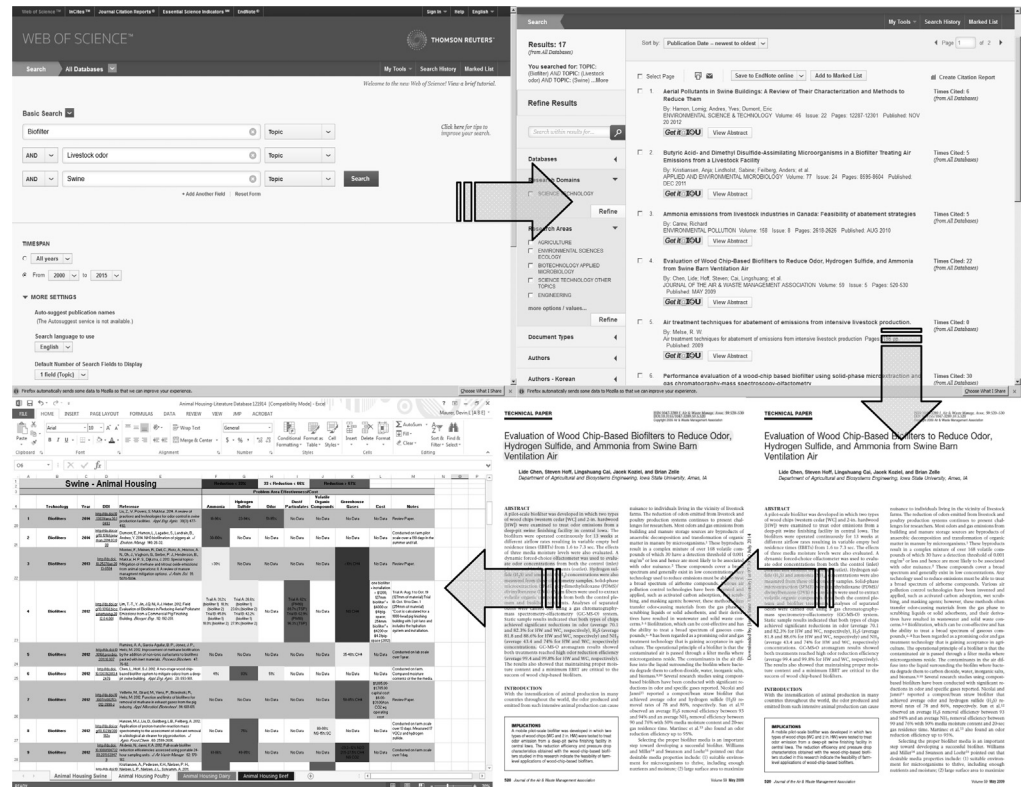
Web of Science™ | InCites™ | Journal Citation Reports® | Essential Science Indicators℠ | EndNote® | Sign In | Help | English

WEB OF SCIENCE™

THOMSON REUTERS™

Search | All Databases

My Tools | Search History | Marked List

Welcome to the new Web of Science! View a brief tutorial.

Basic Search

Biofilter | Topic

AND | Livestock odor | Topic

AND | Swine | Topic | Search

Click here for tips to improve your search.

+ Add Another Field | Reset Form

TIMESPAN

All years

From 2000 to 2015

▼ MORE SETTINGS

Auto-suggest publication names
(The Autosuggest service is not available.)

Search language to use
English

Default Number of Search Fields to Display
1 field (Topic)

Firefox automatically sends some data to Mozilla so that we can improve your experience. | Choose What I Share

Search | My Tools | Search History | Marked List

Results: 17
(from All Databases)

You searched for: TOPIC: (Biofilter) AND TOPIC: (Livestock odor) AND TOPIC: (Swine) ...More

Sort by: Publication Date -- newest to oldest | Page 1 of 2

Refine Results

Search within results for...

Select Page | Save to EndNote online | Add to Marked List | Create Citation Report

1. Aerial Pollutants in Swine Buildings: A Review of Their Characterization and Methods to Reduce Them
By: Hamon, Loraig; Andres, Yves; Dumont, Eric
ENVIRONMENTAL SCIENCE & TECHNOLOGY Volume: 46 Issue: 22 Pages: 12287-12301 Published: NOV 20 2012
Get it | View Abstract
Times Cited: 6 (from All Databases)

2. Butyric Acid- and Dimethyl Disulfide-Assimilating Microorganisms in a Biofilter Treating Air Emissions from a Livestock Facility
By: Kristiansen, Anja; Lindholst, Sabine; Feilberg, Anders; et al.
APPLIED AND ENVIRONMENTAL MICROBIOLOGY Volume: 77 Issue: 24 Pages: 8595-8604 Published: DEC 2011
Get it | View Abstract
Times Cited: 5 (from All Databases)

3. Ammonia emissions from livestock industries in Canada: Feasibility of abatement strategies
By: Carew, Richard
ENVIRONMENTAL POLLUTION Volume: 158 Issue: 8 Pages: 2618-2626 Published: AUG 2010
Get it | View Abstract
Times Cited: 5 (from All Databases)

4. Evaluation of Wood Chip-Based Biofilters to Reduce Odor, Hydrogen Sulfide, and Ammonia from Swine Barn Ventilation Air
By: Chen, Lide; Hoff, Steven; Cai, Lingshuang; et al.
JOURNAL OF THE AIR & WASTE MANAGEMENT ASSOCIATION Volume: 59 Issue: 5 Pages: 520-530 Published: MAY 2009
Get it | View Abstract
Times Cited: 22 (from All Databases)

5. Air treatment techniques for abatement of emissions from intensive livestock production.
By: Melse, R. W.
Air treatment techniques for abatement of emissions from intensive livestock production. Pages: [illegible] Published: 2009
Get it | View Abstract
Times Cited: 8 (from All Databases)

6. Performance evaluation of a wood-chip based biofilter using solid-phase microextraction and gas chromatography-mass spectroscopy-olfactometry
Times Cited: 30 (from All Databases)

Databases
Research Domains
SCIENCE TECHNOLOGY
Refine
Research Areas
AGRICULTURE
ENVIRONMENTAL SCIENCES ECOLOGY
BIOTECHNOLOGY APPLIED MICROBIOLOGY
SCIENCE TECHNOLOGY OTHER TOPICS
ENGINEERING
more options / values...
Refine
Document Types
Authors
Authors - Korean

Firefox automatically sends some data to Mozilla so that we can improve your experience. | Choose What I Share

Animal Housing Literature Database 121814 [Compatibility Mode] - Excel

FILE HOME INSERT PAGE LAYOUT FORMULAS DATA REVIEW VIEW JMP ACROBAT

Swine - Animal Housing

| Technology | Year | DOI | Reference | Ammonia | Hydrogen Sulfide | Odor | Dust/ Particulates | Volatile Organic Compounds | Greenhouse Gases | Cost | Notes |
|---|---|---|---|---|---|---|---|---|---|---|---|
| Biofilters | 2014 | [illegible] | Lim, T.-T., Jin, Y., Ni, J.-Q., Heber, A.J. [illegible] | No Data | No Data | No Data | No Data | No Data | No Data | No Data | Review Paper |
| Biofilters | 2014 | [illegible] | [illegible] | No Data | No Data | No Data | No Data | No Data | No Data | No Data | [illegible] |
| Biofilters | 2013 | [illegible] | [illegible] | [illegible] | No Data | No Data | No Data | No Data | No Data | No Data | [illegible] |
| Biofilters | 2013 | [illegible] | Lim, T.-T., Jin, Y., Ni, J.-Q., Heber, A.J. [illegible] | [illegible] | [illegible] | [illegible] | No Data | No Data | No Data | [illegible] | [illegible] |
| Biofilters | 2012 | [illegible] | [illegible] | No Data | No Data | No Data | No Data | No Data | 35-40% CH4 | No Data | Conducted on tanks |
| Biofilters | 2012 | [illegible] | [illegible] | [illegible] | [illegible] | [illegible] | No Data | No Data | No Data | No Data | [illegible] |
| Biofilters | 2011 | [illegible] | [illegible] | No Data | No Data | No Data | No Data | No Data | No Data | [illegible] | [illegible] |
| Biofilters | 2010 | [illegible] | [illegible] | No Data | No Data | No Data | No Data | No Data | No Data | No Data | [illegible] |

Animal Housing Swine | Animal Housing Poultry | Animal Housing Dairy | Animal Housing Beef

TECHNICAL PAPER

Evaluation of Wood Chip-Based Biofilters to Reduce Odor, Hydrogen Sulfide, and Ammonia from Swine Barn Ventilation Air

Lide Chen, Steven Hoff, Lingshuang Cai, Jacek Koziel, and Brian Zelle
Department of Agricultural and Biosystems Engineering, Iowa State University, Ames, IA

ABSTRACT

INTRODUCTION

IMPLICATIONS

520 Journal of the Air & Waste Management Association | Volume 59 May 2009

TECHNICAL PAPER

Evaluation of Wood Chip-Based Biofilters to Reduce Odor, Hydrogen Sulfide, and Ammonia from Swine Barn Ventilation Air

Lide Chen, Steven Hoff, Lingshuang Cai, Jacek Koziel, and Brian Zelle
Department of Agricultural and Biosystems Engineering, Iowa State University, Ames, IA

ABSTRACT

INTRODUCTION

IMPLICATIONS

520 Journal of the Air & Waste Management Association | Volume 59 May 2009